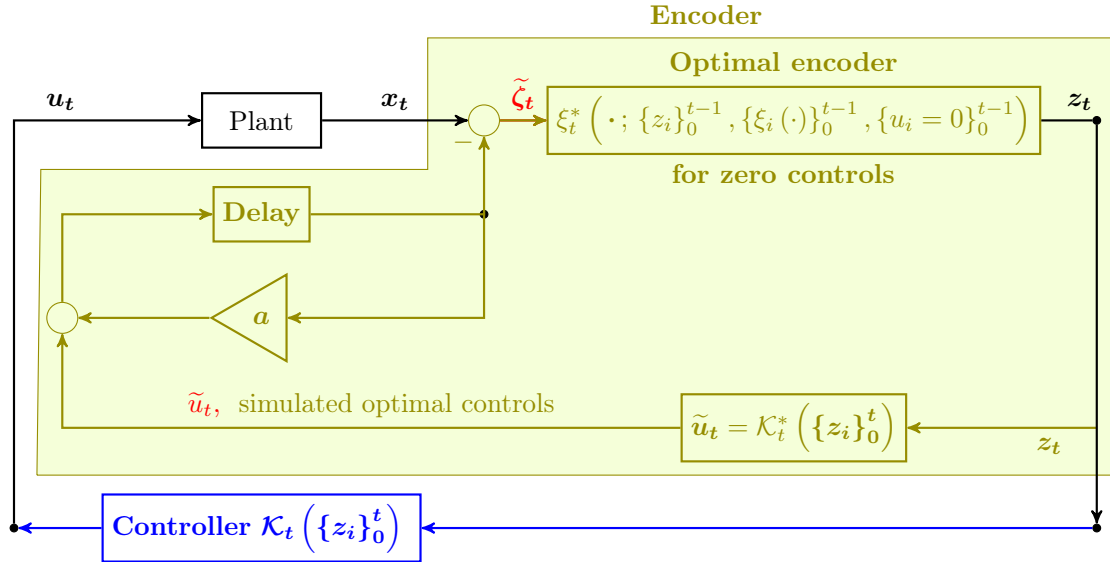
Encoder

Optimal encoder

$u_t$

Plant

$x_t$

$\widetilde{\zeta}_t$

$\xi_t^*\left(\cdot;\{z_i\}_0^{t-1},\{\xi_i(\cdot)\}_0^{t-1},\{u_i=0\}_0^{t-1}\right)$

$z_t$

$-$

for zero controls

Delay

$a$

$\widetilde{u}_t$, simulated optimal controls

$\widetilde{u}_t=\mathcal{K}_t^*\left(\{z_i\}_0^t\right)$

$z_t$

Controller $\mathcal{K}_t\left(\{z_i\}_0^t\right)$